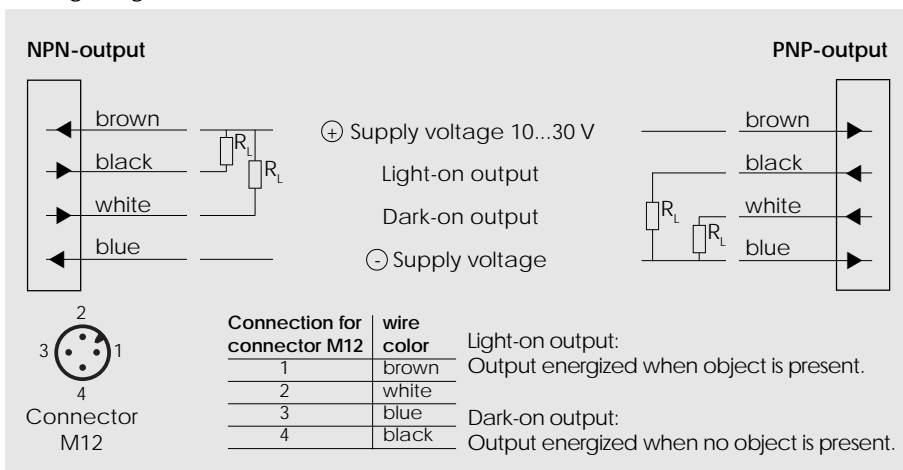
NPN-output

PNP-output

brown
black
white
blue

$R_L$
$R_L$

+ Supply voltage 10...30 V
Light-on output
Dark-on output
- Supply voltage

brown
black
white
blue

$R_L$
$R_L$

2
3
1
4
Connector M12

| Connection for connector M12 | wire color |
|---|---|
| 1 | brown |
| 2 | white |
| 3 | blue |
| 4 | black |

Light-on output:
Output energized when object is present.

Dark-on output:
Output energized when no object is present.